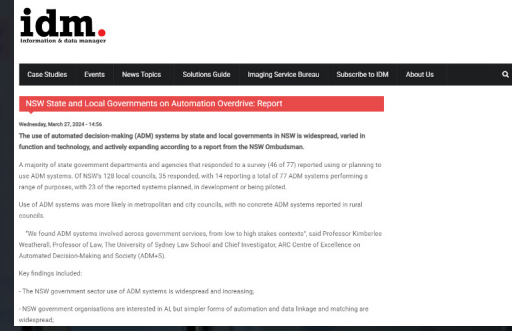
idm.
information & data manager

Case Studies Events News Topics Solutions Guide Imaging Service Bureau Subscribe to IDM About Us

NSW State and Local Governments on Automation Overdrive: Report

Wednesday, March 27, 2024 - 14:56

The use of automated decision-making (ADM) systems by state and local governments in NSW is widespread, varied in function and technology, and actively expanding according to a report from the NSW Ombudsman.

A majority of state government departments and agencies that responded to a survey (46 of 77) reported using or planning to use ADM systems. Of NSW's 128 local councils, 35 responded, with 14 reporting a total of 77 ADM systems performing a range of purposes, with 23 of the reported systems planned, in development or being piloted.

Use of ADM systems was more likely in metropolitan and city councils, with no concrete ADM systems reported in rural councils.

"We found ADM systems involved across government services, from low to high stakes contexts", said Professor Kimberlee Weatherall, Professor of Law, The University of Sydney Law School and Chief Investigator, ARC Centre of Excellence on Automated Decision-Making and Society (ADM+S).

Key findings included:

- The NSW government sector use of ADM systems is widespread and increasing;

- NSW government organisations are interested in AI but simpler forms of automation and data linkage and matching are widespread;